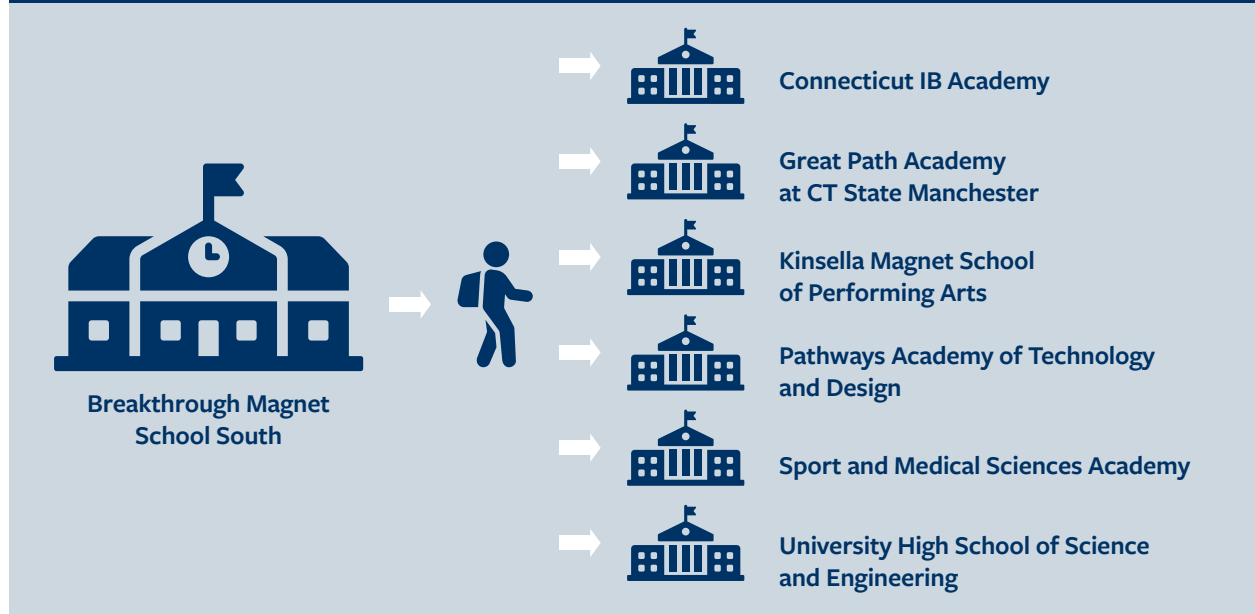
Breakthrough Magnet School South

Connecticut IB Academy

Great Path Academy at CT State Manchester

Kinsella Magnet School of Performing Arts

Pathways Academy of Technology and Design

Sport and Medical Sciences Academy

University High School of Science and Engineering